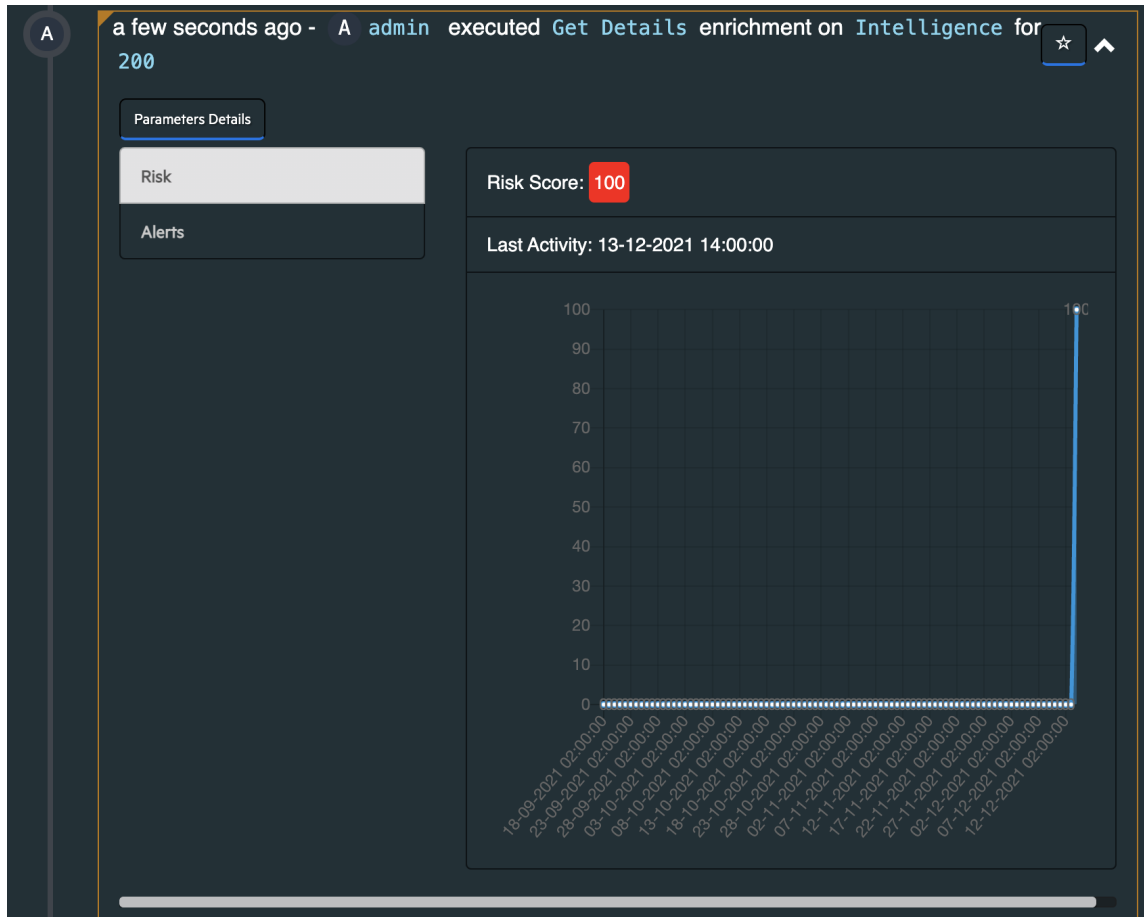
A

a few seconds ago - A admin executed Get Details enrichment on Intelligence for 200

☆

Parameters Details

Risk

Alerts

Risk Score: 100

Last Activity: 13-12-2021 14:00:00

100
90
80
70
60
50
40
30
20
10
0

100

18-09-2021 02:00:00
23-09-2021 02:00:00
28-09-2021 02:00:00
03-10-2021 02:00:00
08-10-2021 02:00:00
13-10-2021 02:00:00
18-10-2021 02:00:00
23-10-2021 02:00:00
28-10-2021 02:00:00
02-11-2021 02:00:00
07-11-2021 02:00:00
12-11-2021 02:00:00
17-11-2021 02:00:00
22-11-2021 02:00:00
27-11-2021 02:00:00
02-12-2021 02:00:00
07-12-2021 02:00:00
12-12-2021 02:00:00